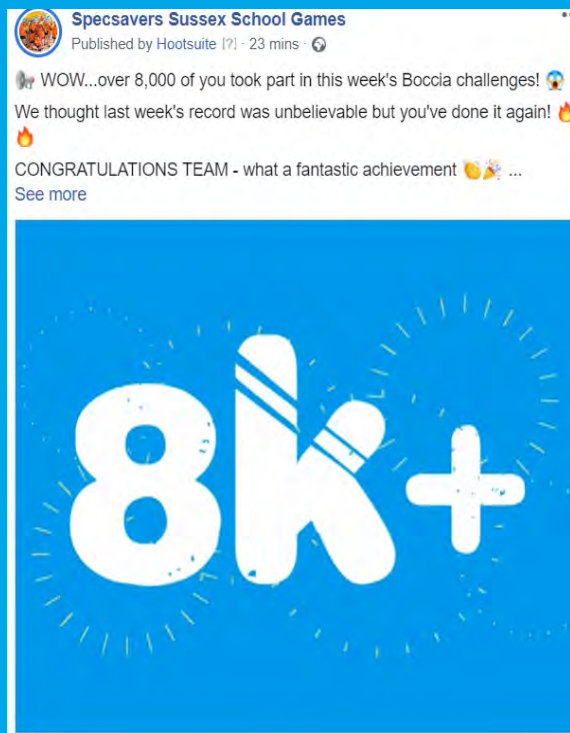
Specsavers Sussex School Games
Published by Hootsuite [?] · 23 mins ·

📢 WOW...over 8,000 of you took part in this week's Boccia challenges! 😱
We thought last week's record was unbelievable but you've done it again! 🔥🔥

CONGRATULATIONS TEAM - what a fantastic achievement 👏🎉 ...
See more

8k+